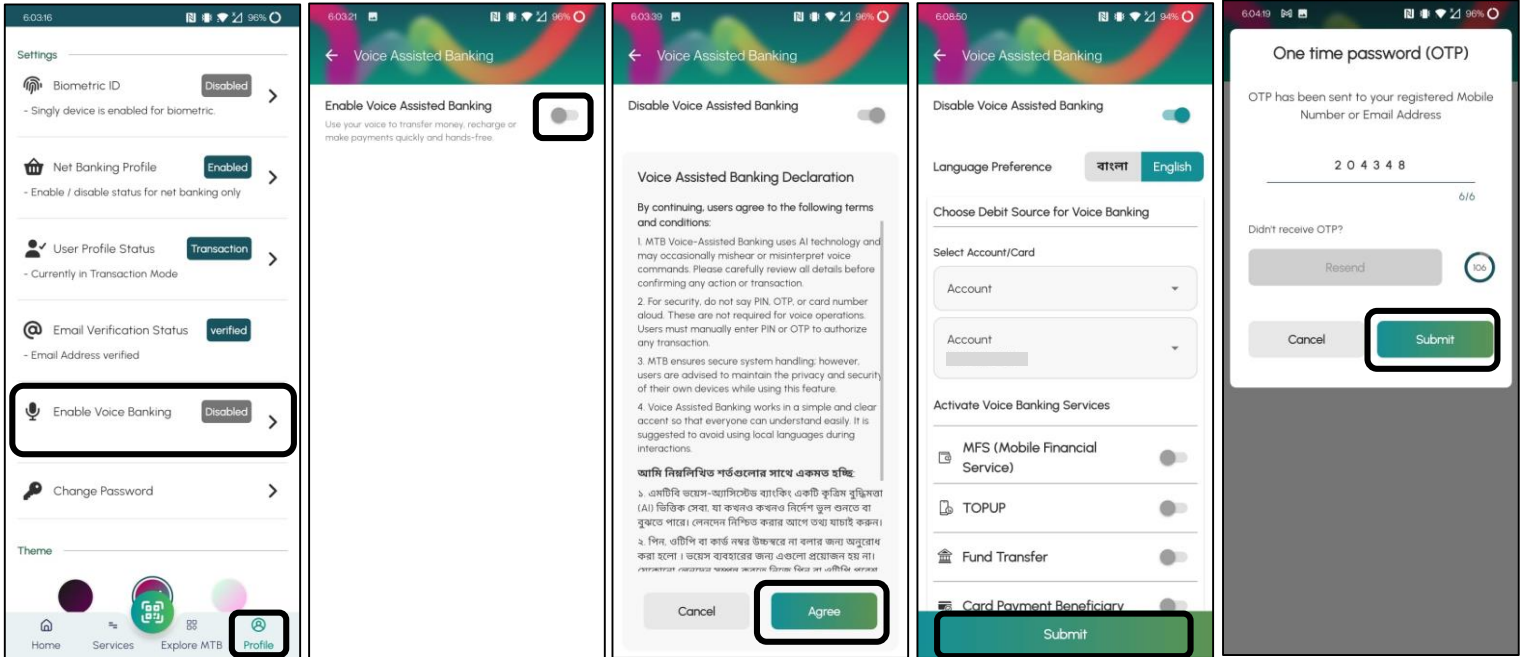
6:03:16 96%

Settings

Biometric ID Disabled
- Singly device is enabled for biometric.

Net Banking Profile Enabled
- Enable / disable status for net banking only

User Profile Status Transaction
- Currently in Transaction Mode

Email Verification Status verified
- Email Address verified

Enable Voice Banking Disabled

Change Password

Theme

Home Services Explore MTB Profile

6:03:21 96%

← Voice Assisted Banking

Enable Voice Assisted Banking
Use your voice to transfer money, recharge or make payments quickly and hands-free.

6:03:39 96%

← Voice Assisted Banking

Disable Voice Assisted Banking

Voice Assisted Banking Declaration

By continuing, users agree to the following terms and conditions:

1. MTB Voice-Assisted Banking uses AI technology and may occasionally mishear or misinterpret voice commands. Please carefully review all details before confirming any action or transaction.

2. For security, do not say PIN, OTP, or card number aloud. These are not required for voice operations. Users must manually enter PIN or OTP to authorize any transaction.

3. MTB ensures secure system handling; however, users are advised to maintain the privacy and security of their own devices while using this feature.

4. Voice Assisted Banking works in a simple and clear accent so that everyone can understand easily. It is suggested to avoid using local languages during interactions.

আমি নিম্নলিখিত শর্তগুলোর সাথে একমত হচ্ছি:

১. এমটিবি ভয়েস-অ্যাসিস্টেড ব্যাংকিং একটি কৃত্রিম বুদ্ধিমত্তা (AI) ভিত্তিক সেবা, যা কখনও কখনও নির্দেশ ভুল শুনতে বা বুঝতে পারে। লেনদেন নিশ্চিত করার আগে তথ্য যাচাই করুন।

২. পিন, ওটিপি বা কার্ড নম্বর উচ্চস্বরে না বলার জন্য অনুরোধ করা হলো। ভয়েস ব্যবহারের জন্য এগুলো প্রয়োজন হয় না। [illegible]

Cancel Agree

6:08:50 94%

← Voice Assisted Banking

Disable Voice Assisted Banking

Language Preference বাংলা English

Choose Debit Source for Voice Banking

Select Account/Card

Account

Account

Activate Voice Banking Services

MFS (Mobile Financial Service)

TOPUP

Fund Transfer

Card Payment Beneficiary

Submit

6:04:19 96%

One time password (OTP)

OTP has been sent to your registered Mobile Number or Email Address

2 0 4 3 4 8

6/6

Didn't receive OTP?

Resend 106

Cancel Submit